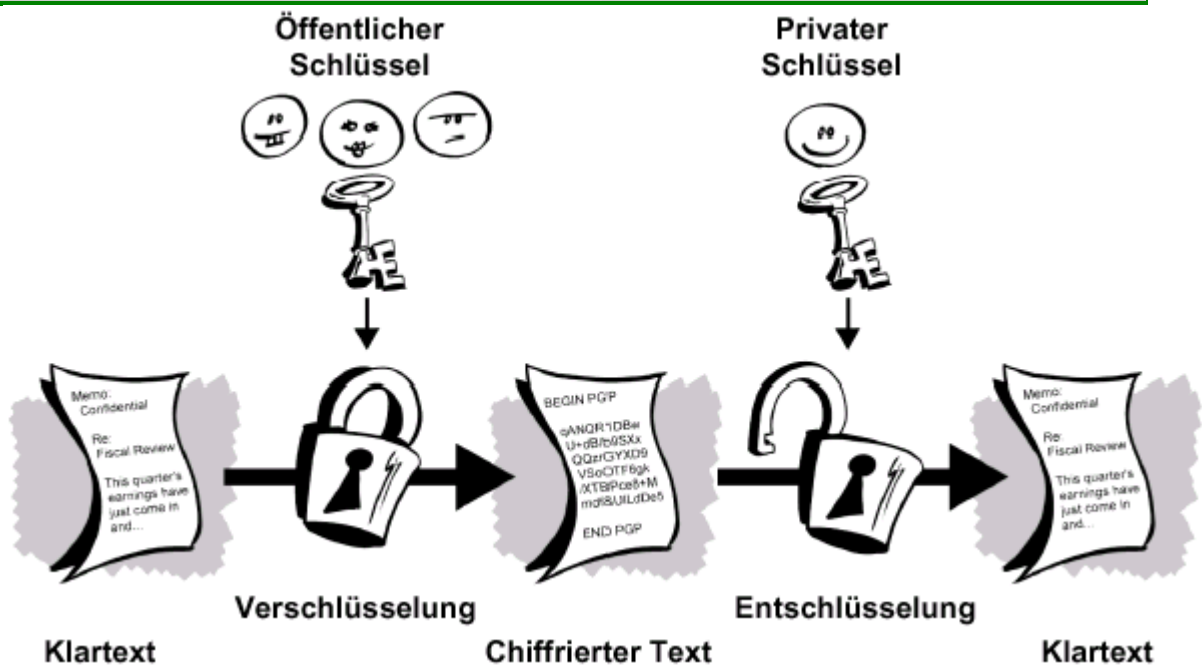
Öffentlicher Schlüssel

Privater Schlüssel

Memo:
Confidential

Re:
Fiscal Review

This quarter's earnings have just come in and...

BEGIN PGP

qANQR1DBw
U+dB/b9SXx
QQzrGYXD9
VSoOTF6gk
/XTBPce8+M
mdf8UILdDe5

END PGP

Memo:
Confidential

Re:
Fiscal Review

This quarter's earnings have just come in and...

Verschlüsselung

Entschlüsselung

Klartext

Chiffrierter Text

Klartext